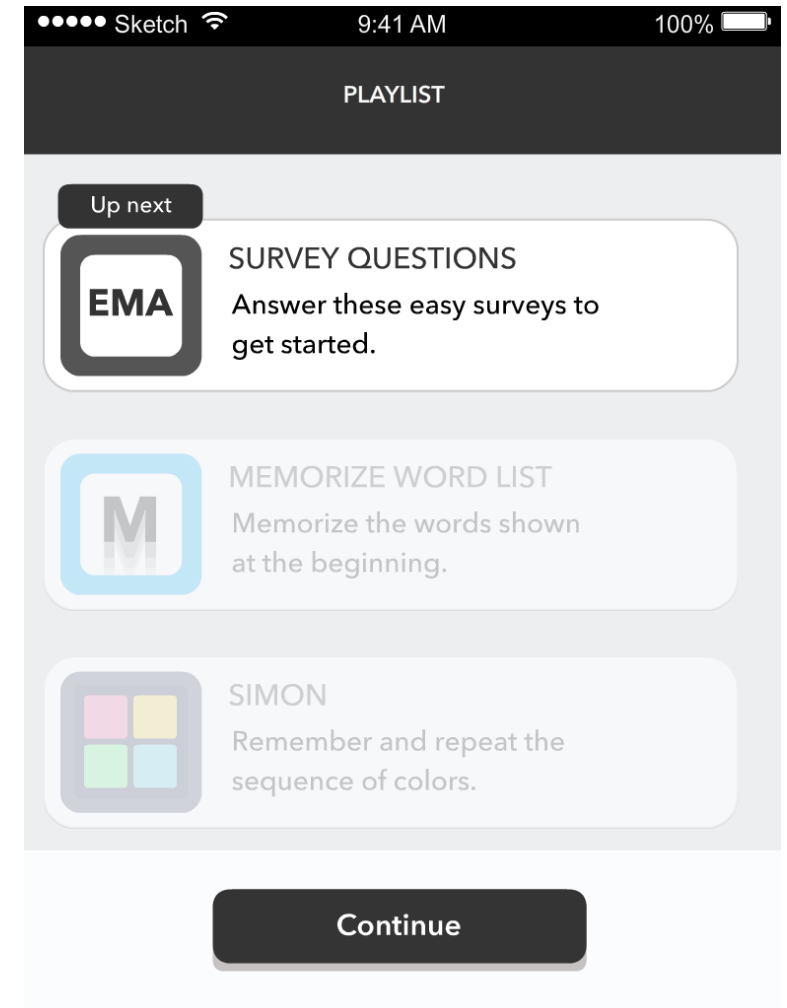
●●●●● Sketch 9:41 AM 100%

PLAYLIST

Up next

EMA

SURVEY QUESTIONS
Answer these easy surveys to get started.

M

MEMORIZE WORD LIST
Memorize the words shown at the beginning.

SIMON
Remember and repeat the sequence of colors.

Continue